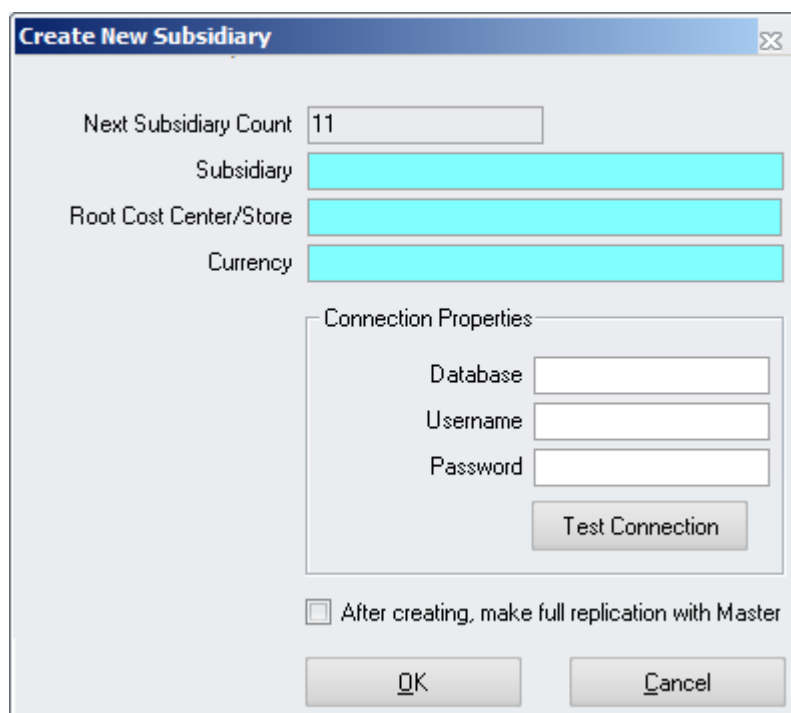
Create New Subsidiary

Next Subsidiary Count 11

Subsidiary

Root Cost Center/Store

Currency

Connection Properties

Database

Username

Password

Test Connection

After creating, make full replication with Master

OK

Cancel